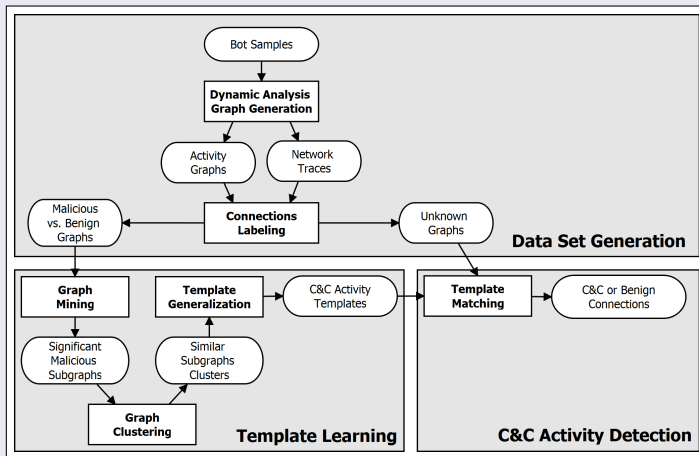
Bot Samples

Dynamic Analysis Graph Generation

Activity Graphs

Network Traces

Malicious vs. Benign Graphs

Connections Labeling

Unknown Graphs

Data Set Generation

Graph Mining

Template Generalization

C&C Activity Templates

Template Matching

C&C or Benign Connections

Significant Malicious Subgraphs

Similar Subgraphs Clusters

Graph Clustering

Template Learning

C&C Activity Detection